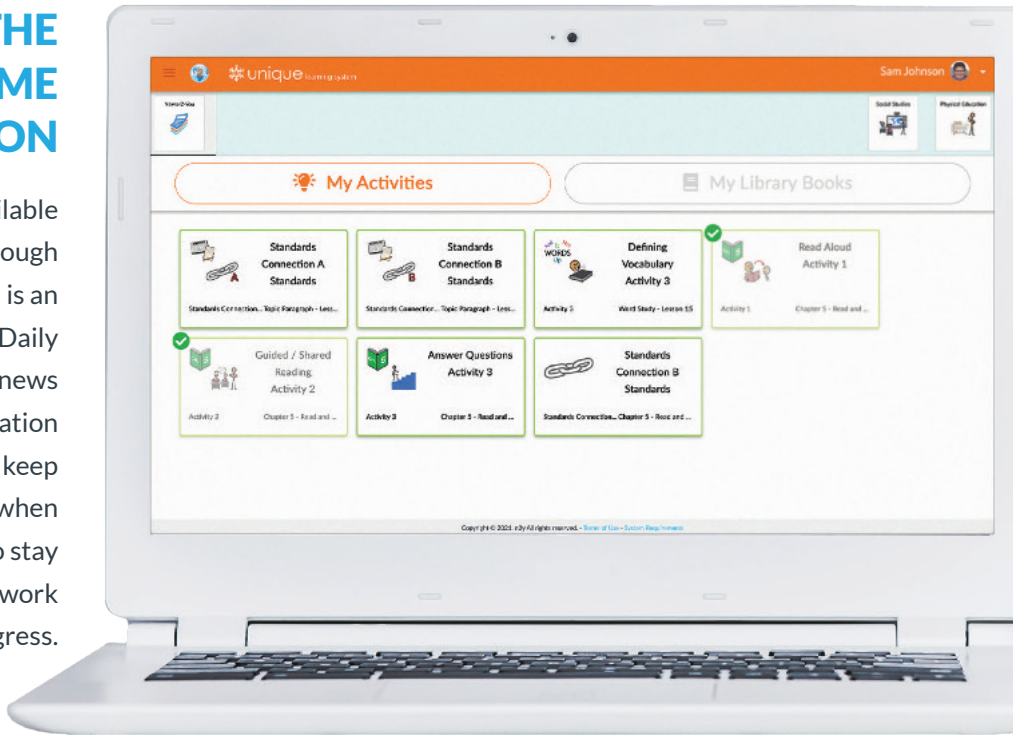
THE
ME
ON

ilable
ough
is an
Daily
news
ation
keep
when
o stay
work
gress.

unique learning system

Sam Johnson

News-2-You

Social Studies

Physical Education

My Activities

My Library Books

Standards Connection A Standards

Standards Connection... Topic Paragraph - Less...

Standards Connection B Standards

Standards Connection... Topic Paragraph - Less...

WORDS

Defining Vocabulary Activity 3

Activity 3

Word Study - Lesson 15

Read Aloud Activity 1

Activity 1

Chapter 5 - Read and ...

Guided / Shared Reading Activity 2

Activity 2

Chapter 5 - Read and ...

Answer Questions Activity 3

Activity 3

Chapter 5 - Read and...

Standards Connection B Standards

Standards Connection... Chapter 5 - Read and ...

Copyright © 2021 n2y All rights reserved. - Terms of Use - System Requirements